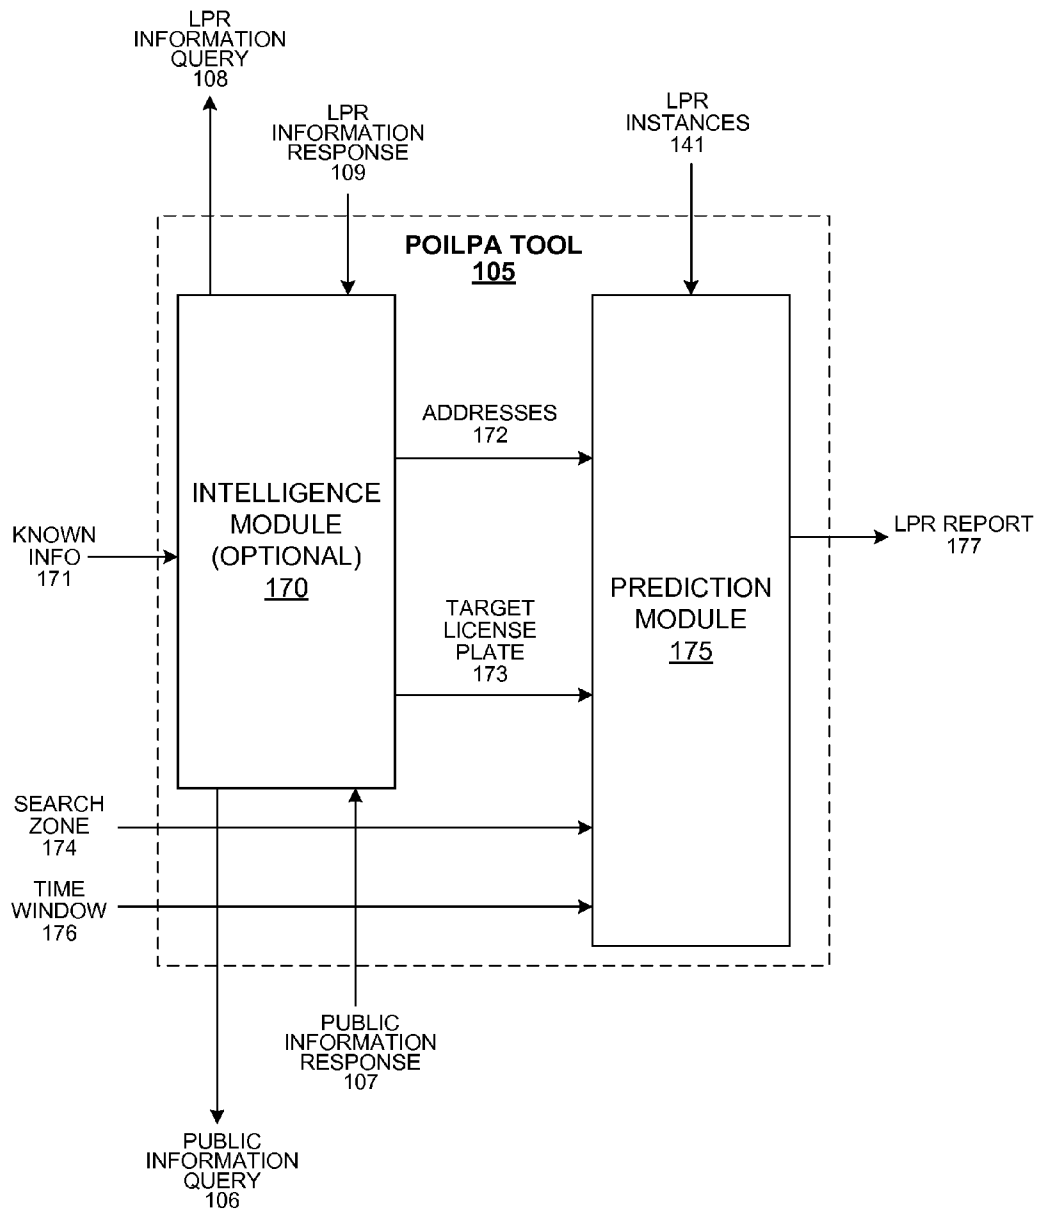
LPR INFORMATION QUERY 108

LPR INFORMATION RESPONSE 109

LPR INSTANCES 141

POILPA TOOL 105

ADDRESSES 172

INTELLIGENCE MODULE (OPTIONAL) 170

KNOWN INFO 171

LPR REPORT 177

TARGET LICENSE PLATE 173

PREDICTION MODULE 175

SEARCH ZONE 174

TIME WINDOW 176

PUBLIC INFORMATION RESPONSE 107

PUBLIC INFORMATION QUERY 106